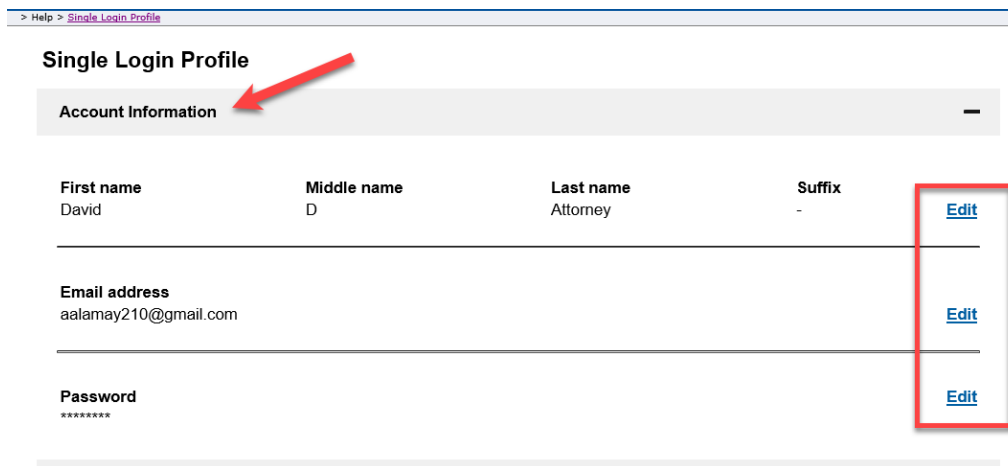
> Help > Single Login Profile

Single Login Profile

Account Information —

| First name | Middle name | Last name | Suffix | |
|---|---|---|---|---|
| David | D | Attorney | - | Edit |

Email address
aalamay210@gmail.com
Edit

Password
********
Edit